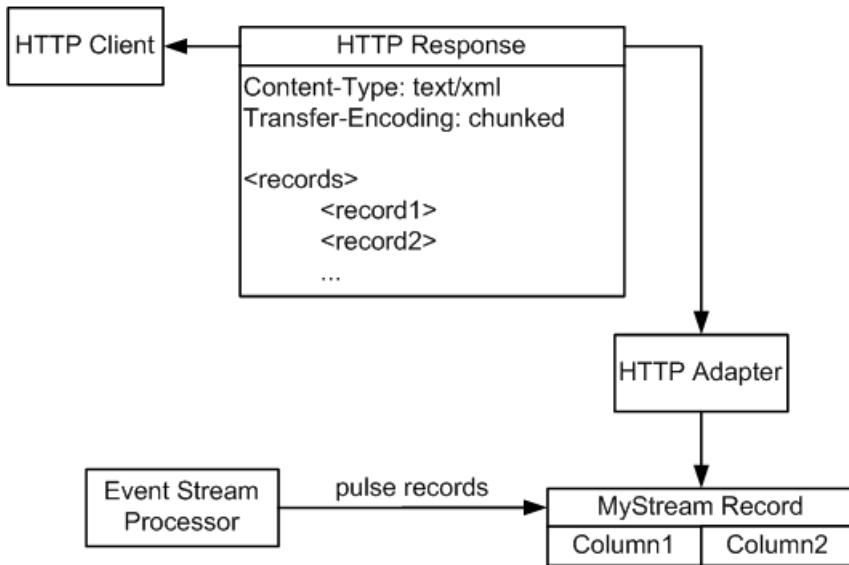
HTTP Client

HTTP Response

Content-Type: text/xml
Transfer-Encoding: chunked

<records>
<record1>
<record2>
...

HTTP Adapter

Event Stream Processor

pulse records

MyStream Record

| Column1 | Column2 |
|---|---|